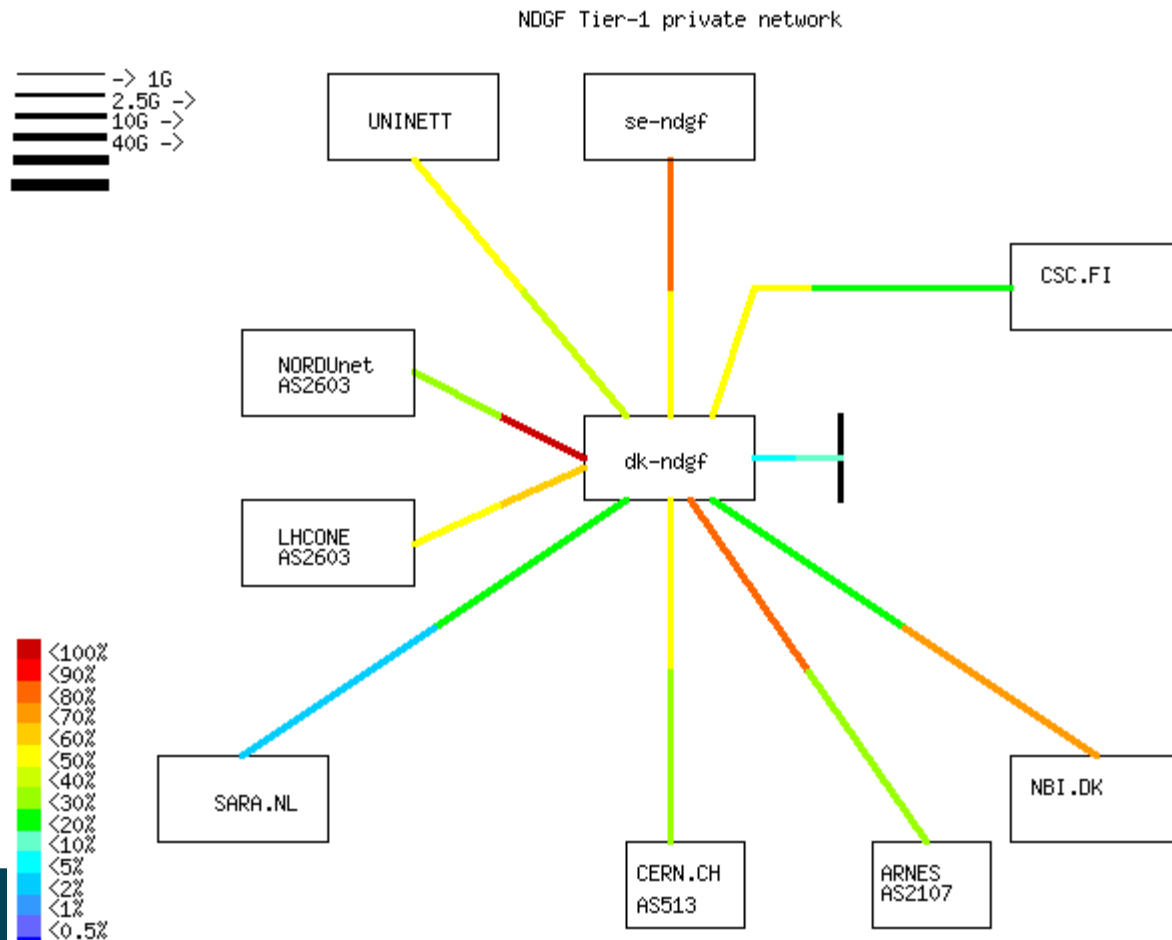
NDGF Tier-1 private network

-> 1G
2.5G ->
10G ->
40G ->

UNINETT

se-ndgf

CSC.FI

NORDUnet
AS2603

dk-ndgf

LHCONE
AS2603

<100%
<90%
<80%
<70%
<60%
<50%
<40%
<30%
<20%
<10%
<5%
<2%
<1%
<0.5%

SARA.NL

NBI.DK

CERN.CH
AS513

ARNES
AS2107